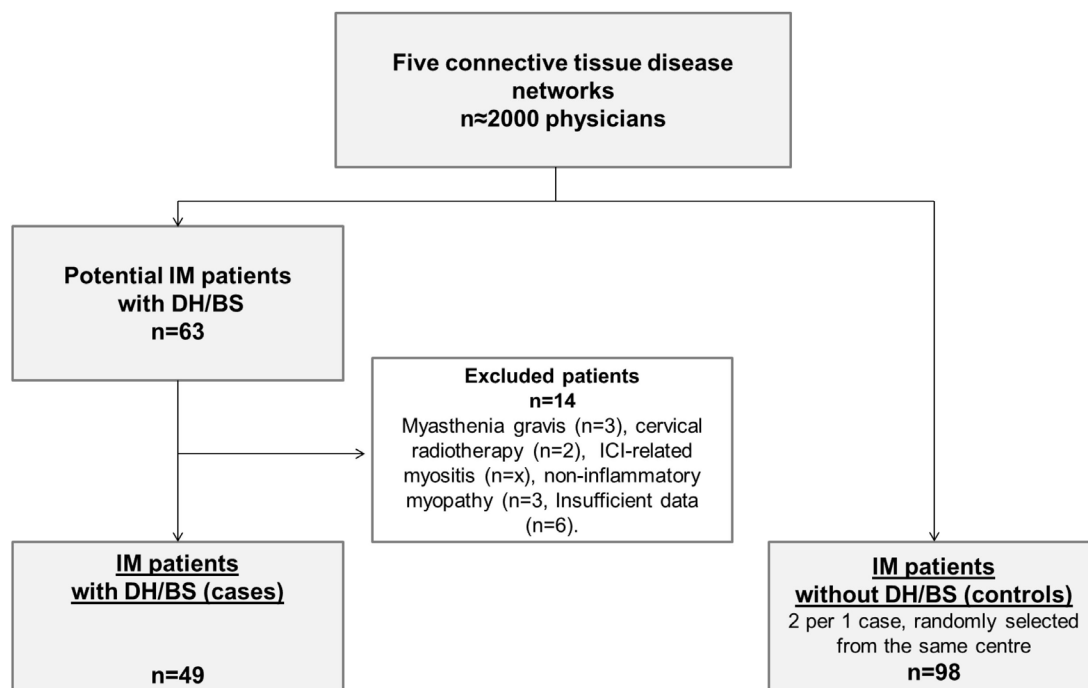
Five connective tissue disease networks
n≈2000 physicians

Potential IM patients with DH/BS
n=63

Excluded patients
n=14
Myasthenia gravis (n=3), cervical radiotherapy (n=2), ICI-related myositis (n=x), non-inflammatory myopathy (n=3, Insufficient data (n=6).

IM patients with DH/BS (cases)

n=49

IM patients without DH/BS (controls)
2 per 1 case, randomly selected from the same centre
n=98